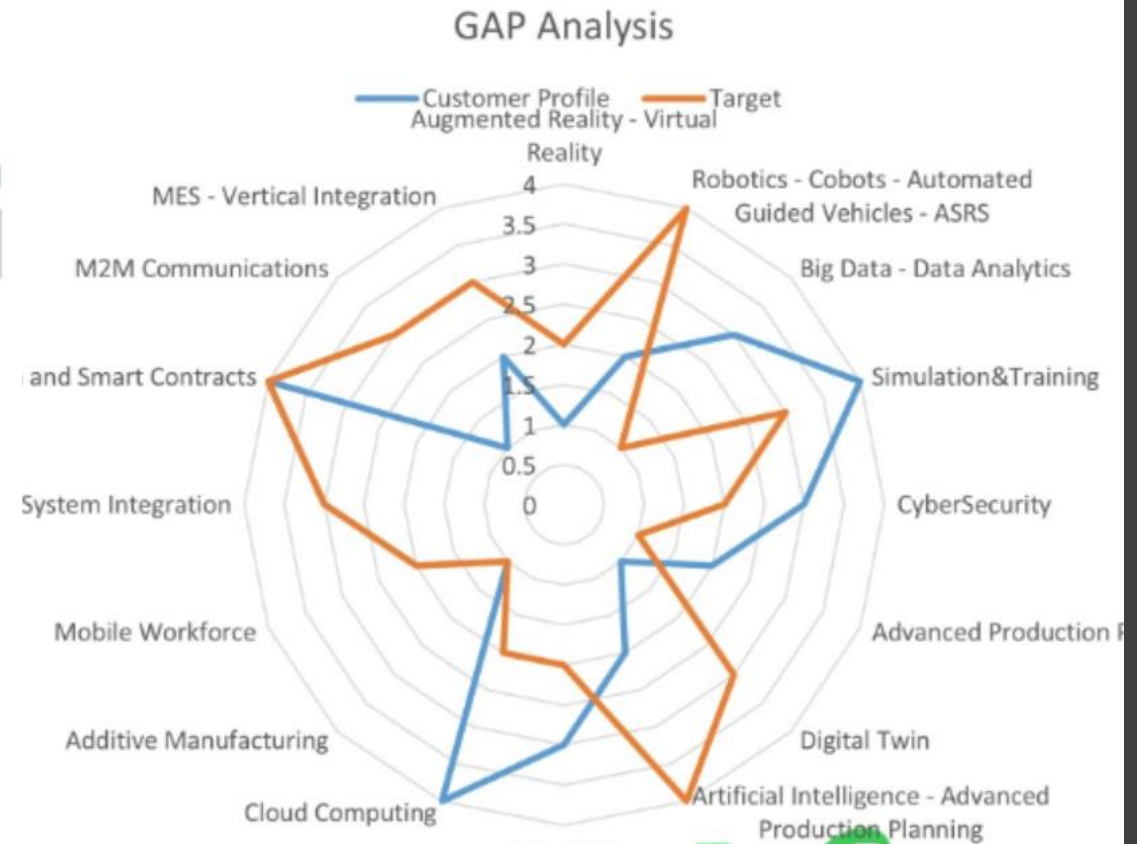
GAP Analysis

Customer Profile
Target

Augmented Reality - Virtual Reality

4
3.5
3
2.5
2
1.5
1
0.5
0

Robotics - Cobots - Automated Guided Vehicles - ASRS

Big Data - Data Analytics

Simulation&Training

CyberSecurity

Advanced Production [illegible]

Digital Twin

Artificial Intelligence - Advanced Production Planning

Cloud Computing

Additive Manufacturing

Mobile Workforce

System Integration

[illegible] and Smart Contracts

M2M Communications

MES - Vertical Integration